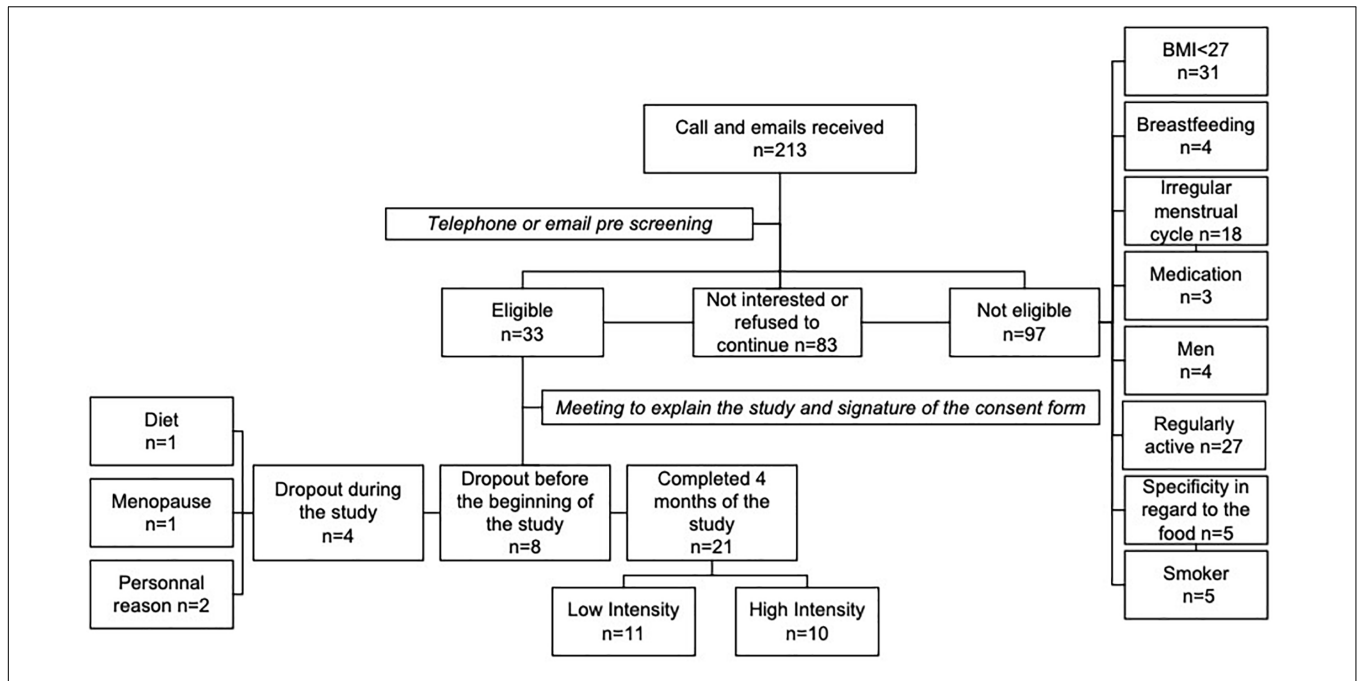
Call and emails received
n=213

Telephone or email pre screening

Eligible
n=33

Not interested or refused to continue n=83

Not eligible
n=97

BMI<27
n=31

Breastfeeding
n=4

Irregular menstrual cycle n=18

Medication
n=3

Men
n=4

Regularly active n=27

Specificity in regard to the food n=5

Smoker
n=5

Meeting to explain the study and signature of the consent form

Diet
n=1

Menopause
n=1

Personnal reason n=2

Dropout during the study
n=4

Dropout before the beginning of the study
n=8

Completed 4 months of the study
n=21

Low Intensity
n=11

High Intensity
n=10